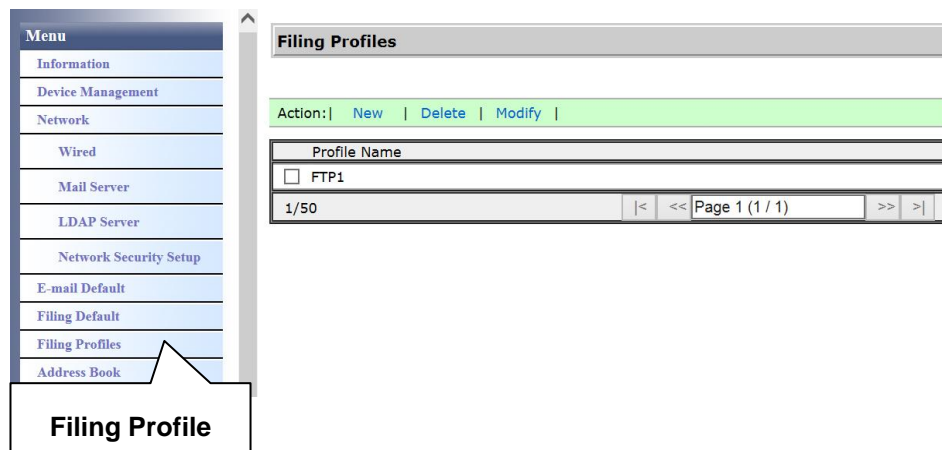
Menu
Information
Device Management
Network
Wired
Mail Server
LDAP Server
Network Security Setup
E-mail Default
Filing Default
Filing Profiles
Address Book

Filing Profile

Filing Profiles

Action:| New | Delete | Modify |

| Profile Name |
|---|
| FTP1 |
| 1/50 |

|< << Page 1 (1 / 1) >> >|